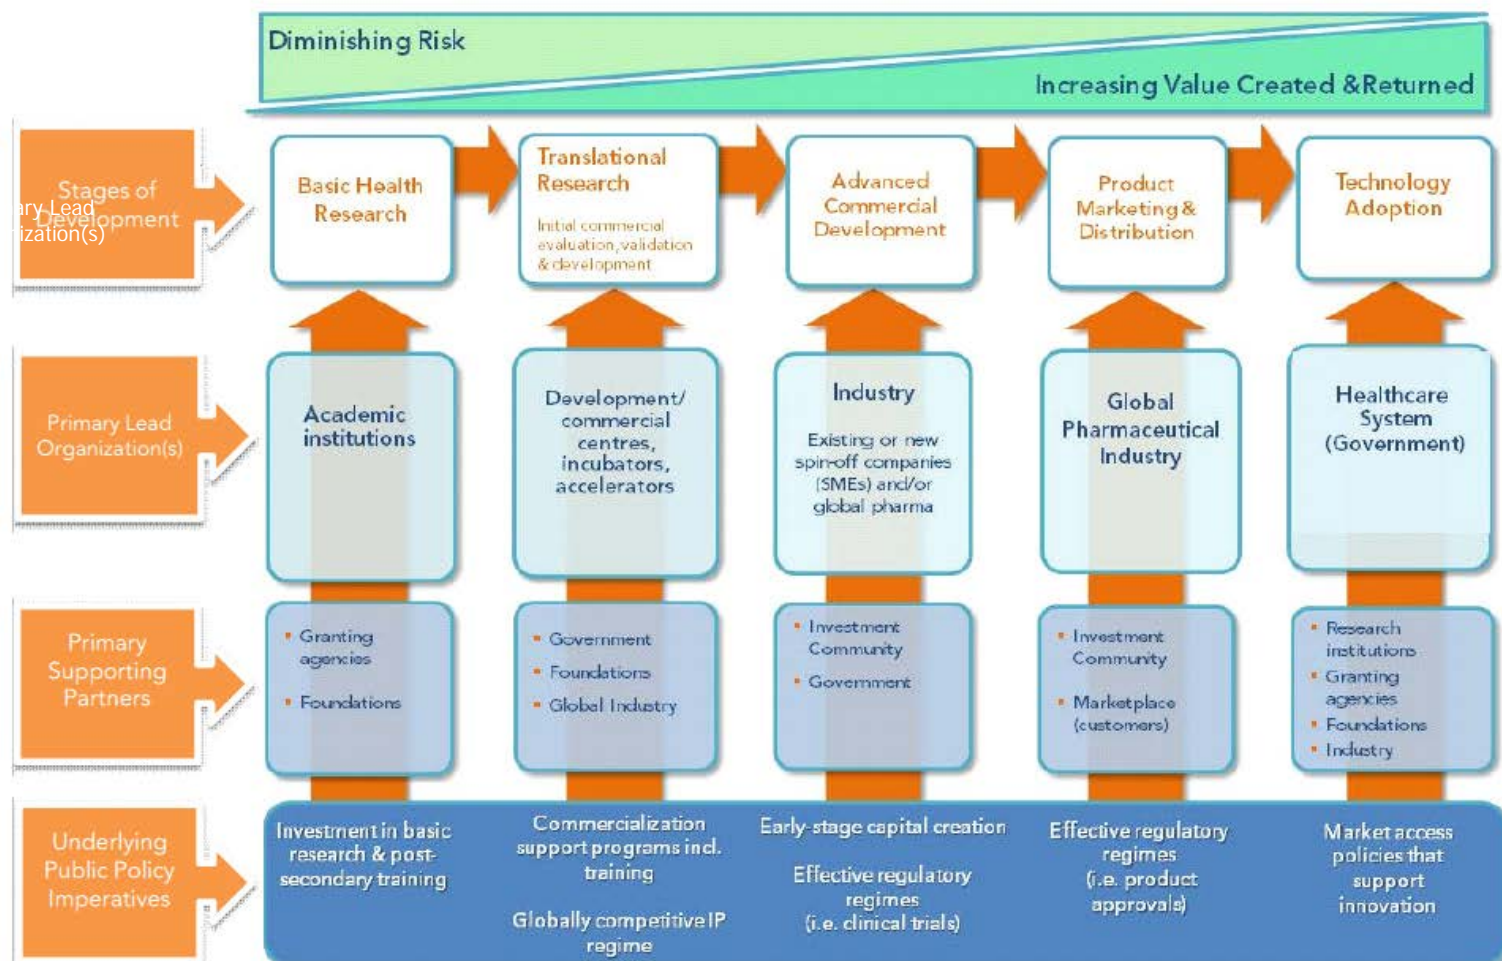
Diminishing Risk

Increasing Value Created &Returned

Stages of Development

ary Lead ization(s)

Basic Health Research

Translational Research

Initial commercial evaluation, validation & development

Advanced Commercial Development

Product Marketing & Distribution

Technology Adoption

Primary Lead Organization(s)

Academic institutions

Development/ commercial centres, incubators, accelerators

Industry

Existing or new spin-off companies (SMEs) and/or global pharma

Global Pharmaceutical Industry

Healthcare System (Government)

Primary Supporting Partners

- Granting agencies
- Foundations

- Government
- Foundations
- Global Industry

- Investment Community
- Government

- Investment Community
- Marketplace (customers)

- Research institutions
- Granting agencies
- Foundations
- Industry

Underlying Public Policy Imperatives

Investment in basic research & post-secondary training

Commercialization support programs incl. training

Globally competitive IP regime

Early-stage capital creation

Effective regulatory regimes (i.e. clinical trials)

Effective regulatory regimes (i.e. product approvals)

Market access policies that support innovation